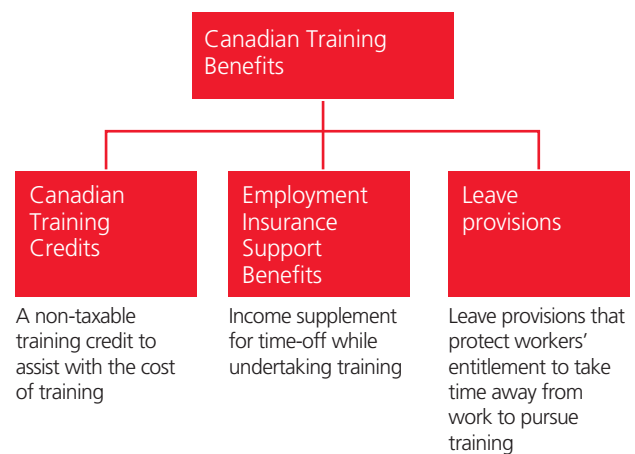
Canadian Training Benefits

Canadian Training Credits

A non-taxable training credit to assist with the cost of training

Employment Insurance Support Benefits

Income supplement for time-off while undertaking training

Leave provisions

Leave provisions that protect workers' entitlement to take time away from work to pursue training